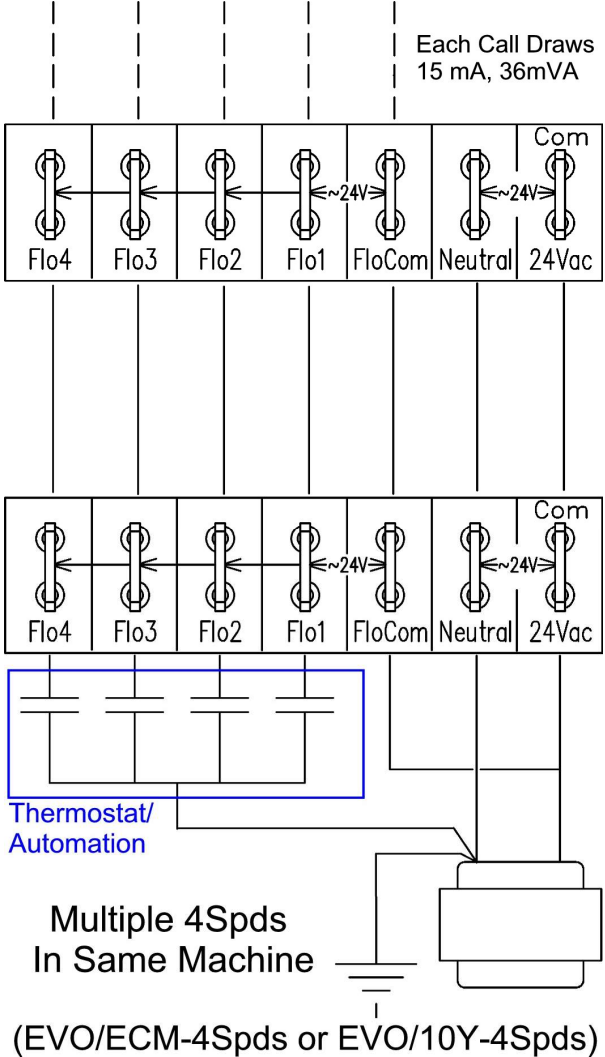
Each Call Draws
15 mA, 36mVA

Com

~24V

~24V

Flo4 Flo3 Flo2 Flo1 FloCom Neutral 24Vac

Com

~24V

~24V

Flo4 Flo3 Flo2 Flo1 FloCom Neutral 24Vac

Thermostat/
Automation

Multiple 4Spds
In Same Machine

(EVO/ECM-4Spds or EVO/10Y-4Spds)